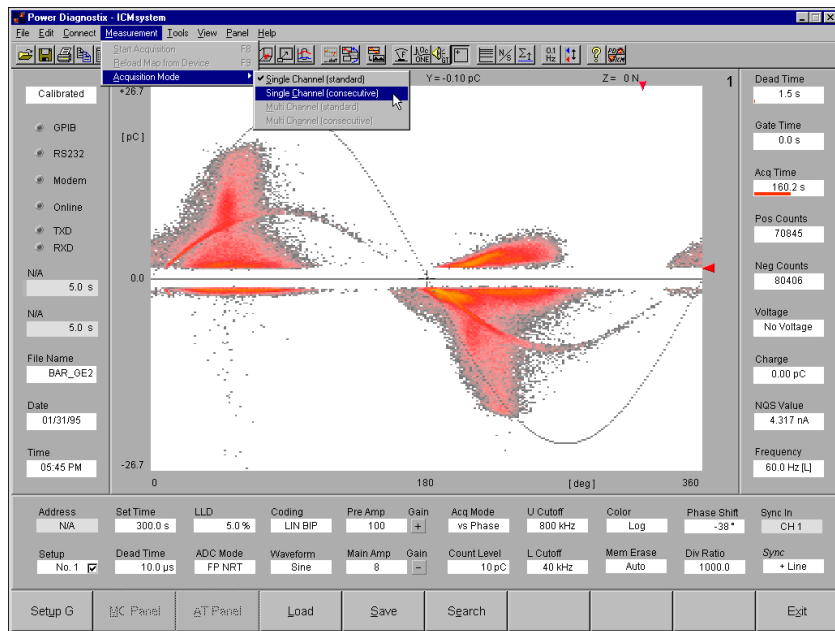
Power Diagnostix - ICMsystem

File Edit Connect Measurement Tools View Panel Help

Start Acquisition F8
Reload Map from Device F9
Acquisition Mode

Single Channel (standard)
Single Channel (consecutive)
Multi Channel (standard)
Multi Channel (consecutive)

Y = -0.10 pC
Z = 0 N
1

Calibrated

GPIB
RS232
Modem
Online
TXD
RXD

N/A
5.0 s
N/A
5.0 s

File Name
BAR_GE2

Date
01/31/95

Time
05:45 PM

+26.7
[pC]
0.0
-26.7
0
180
[deg]
360

Dead Time
1.5 s
Gate Time
0.0 s
Acq Time
160.2 s
Pos Counts
70845
Neg Counts
80406
Voltage
No Voltage
Charge
0.00 pC
NQS Value
4.317 nA
Frequency
60.0 Hz [L]

| Address | Set Time | LLD | Coding | Pre Amp | Gain | Acq Mode | U Cutoff | Color | Phase Shift | Sync In |
|---|---|---|---|---|---|---|---|---|---|---|
| N/A | 300.0 s | 5.0 % | LIN BIP | 100 | + | vs Phase | 800 kHz | Log | -38 ° | CH 1 |
| Setup | Dead Time | ADC Mode | Waveform | Main Amp | Gain | Count Level | L Cutoff | Mem Erase | Div Ratio | Sync |
| No. 1 | 10.0 µs | FP NRT | Sine | 8 | – | 10 pC | 40 kHz | Auto | 1000.0 | + Line |

Setup G
MC Panel
AT Panel
Load
Save
Search
Exit